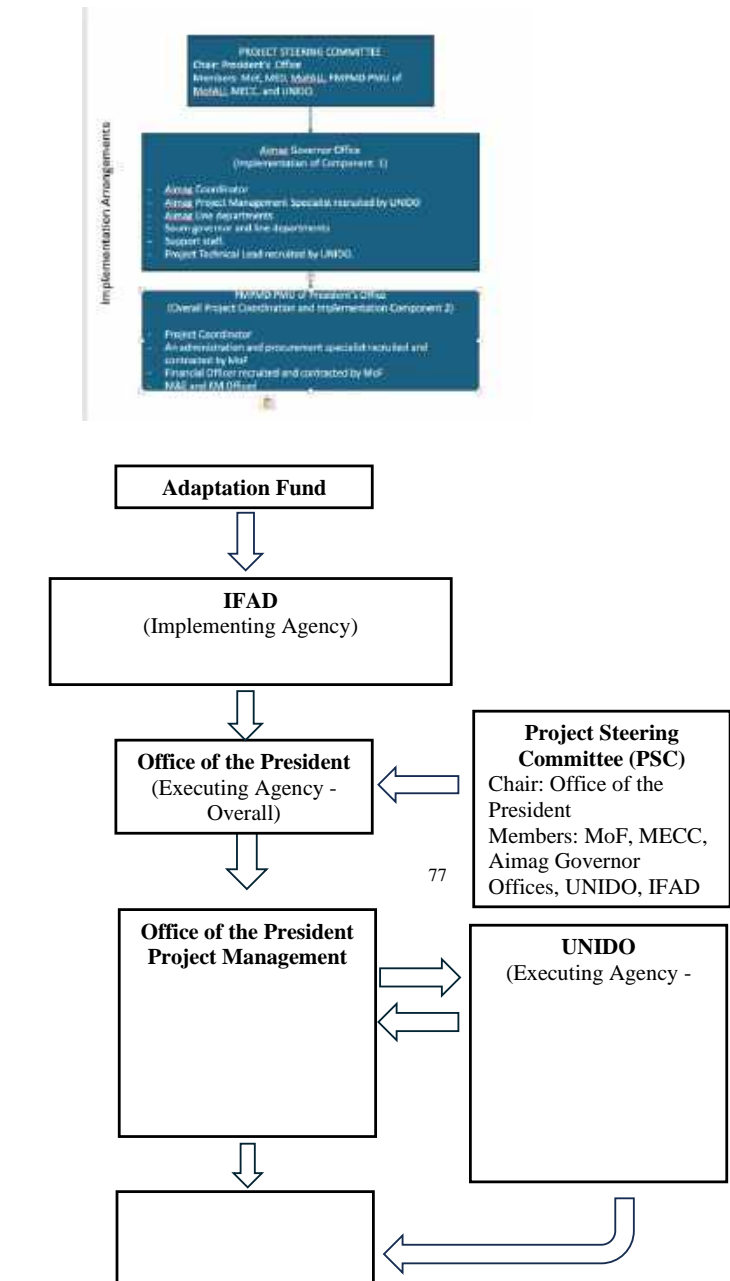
Implementation Arrangements

PROJECT STEERING COMMITTEE
Chair: President's Office
Members: MoF, MED, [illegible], FMPMD PMU of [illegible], MECC, and UNIDO.

Aimag Governor Office
(Implementation of Component 1)

- Aimag Coordinator
- Aimag Project Management Specialist recruited by UNIDO
- Aimag Line departments
- Soum governor and line departments
- Support staff.
- Project Technical Lead recruited by UNIDO.

FMPMD PMU of President's Office
(Overall Project Coordination and Implementation Component 2)

- Project Coordinator
- An administration and procurement specialist recruited and contracted by MoF
- Financial Officer recruited and contracted by MoF
- M&E and KM Officer

Adaptation Fund

IFAD
(Implementing Agency)

Office of the President
(Executing Agency - Overall)

Project Steering Committee (PSC)
Chair: Office of the President
Members: MoF, MECC, Aimag Governor Offices, UNIDO, IFAD

77

Office of the President Project Management

UNIDO
(Executing Agency -